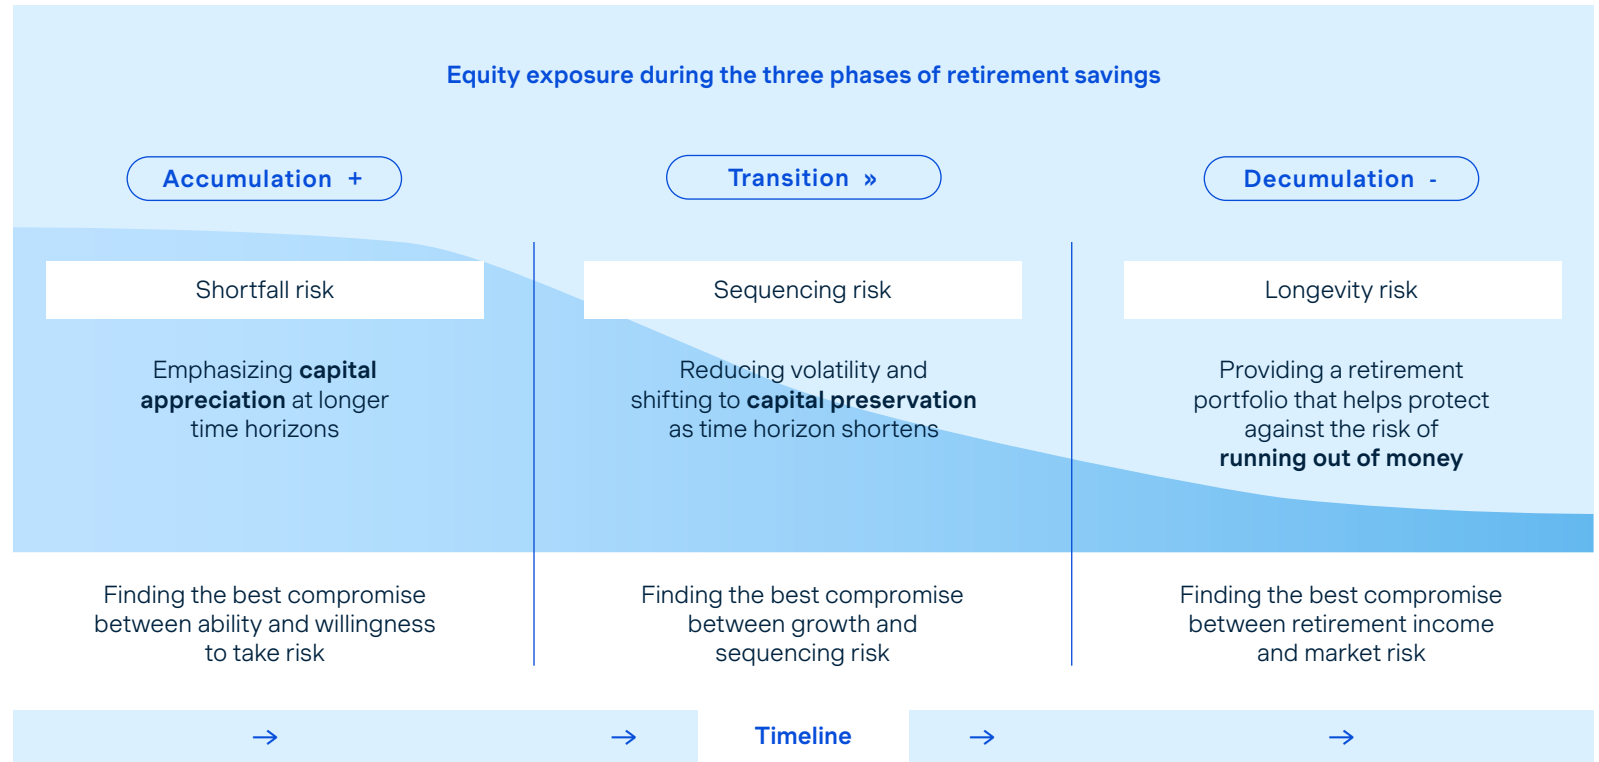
Equity exposure during the three phases of retirement savings

Accumulation +

Transition »

Decumulation -

Shortfall risk

Emphasizing **capital appreciation** at longer time horizons

Sequencing risk

Reducing volatility and shifting to **capital preservation** as time horizon shortens

Longevity risk

Providing a retirement portfolio that helps protect against the risk of **running out of money**

Finding the best compromise between ability and willingness to take risk

Finding the best compromise between growth and sequencing risk

Finding the best compromise between retirement income and market risk

→ → Timeline → →